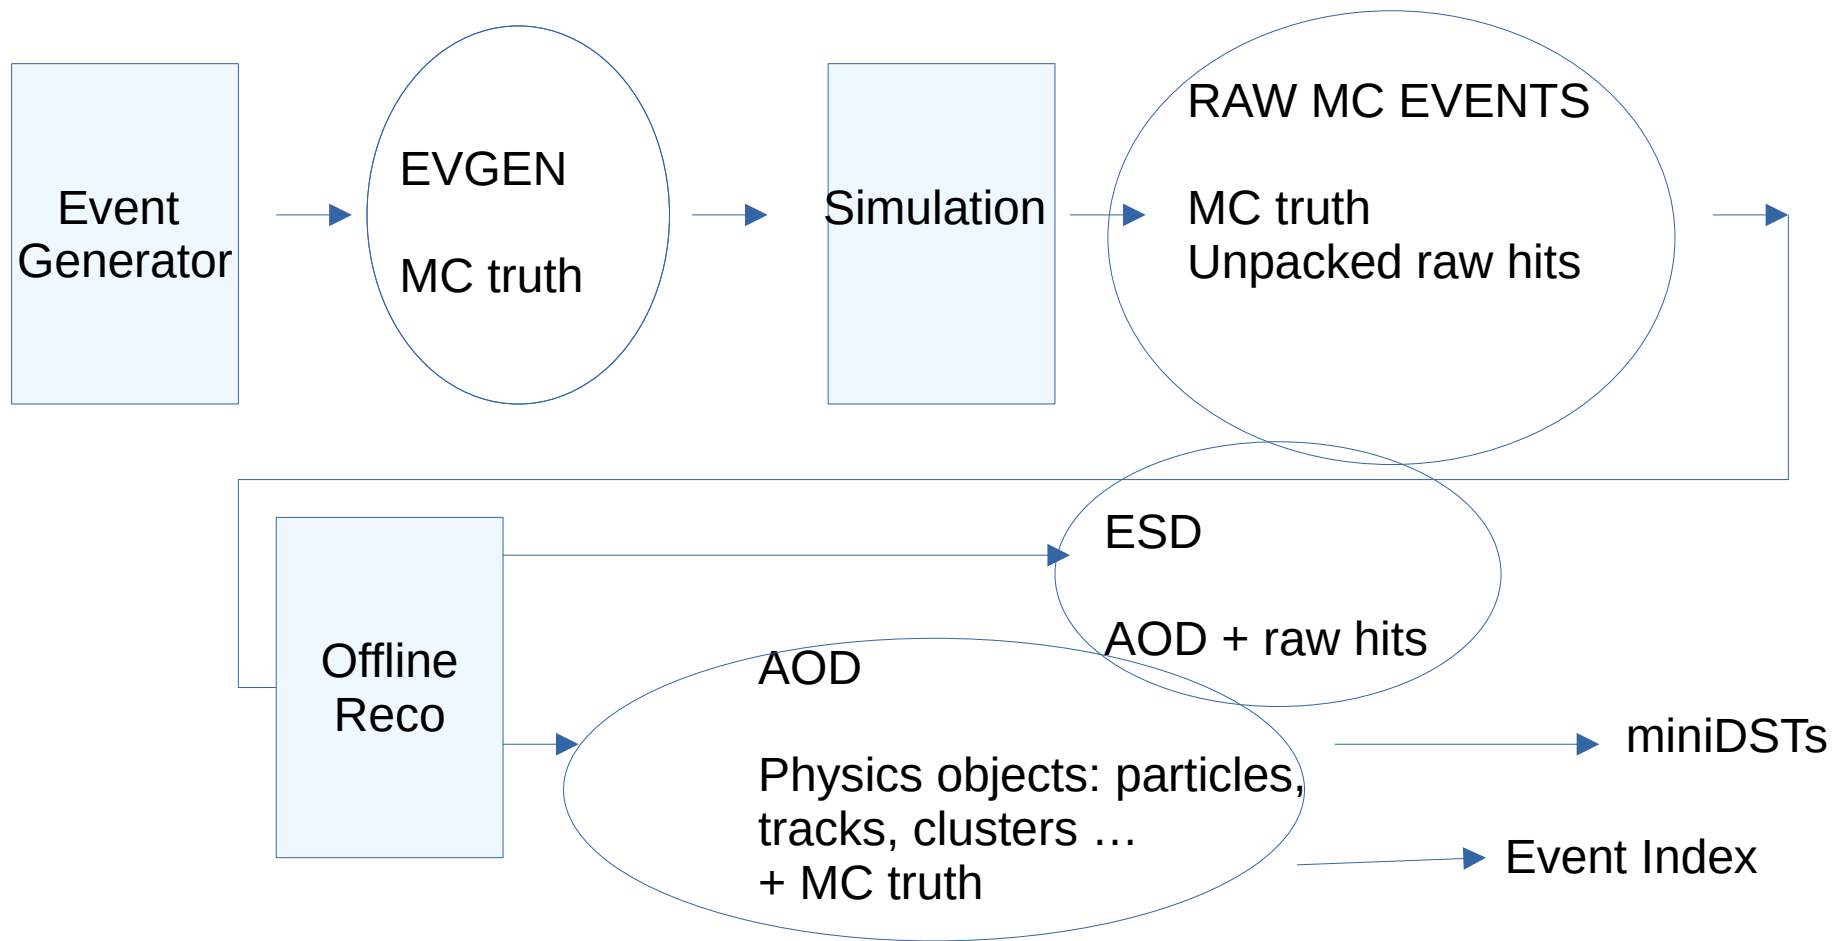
Event Generator

EVGEN

MC truth

Simulation

RAW MC EVENTS

MC truth
Unpacked raw hits

ESD

AOD + raw hits

Offline Reco

AOD

Physics objects: particles, tracks, clusters …
+ MC truth

miniDSTs

Event Index